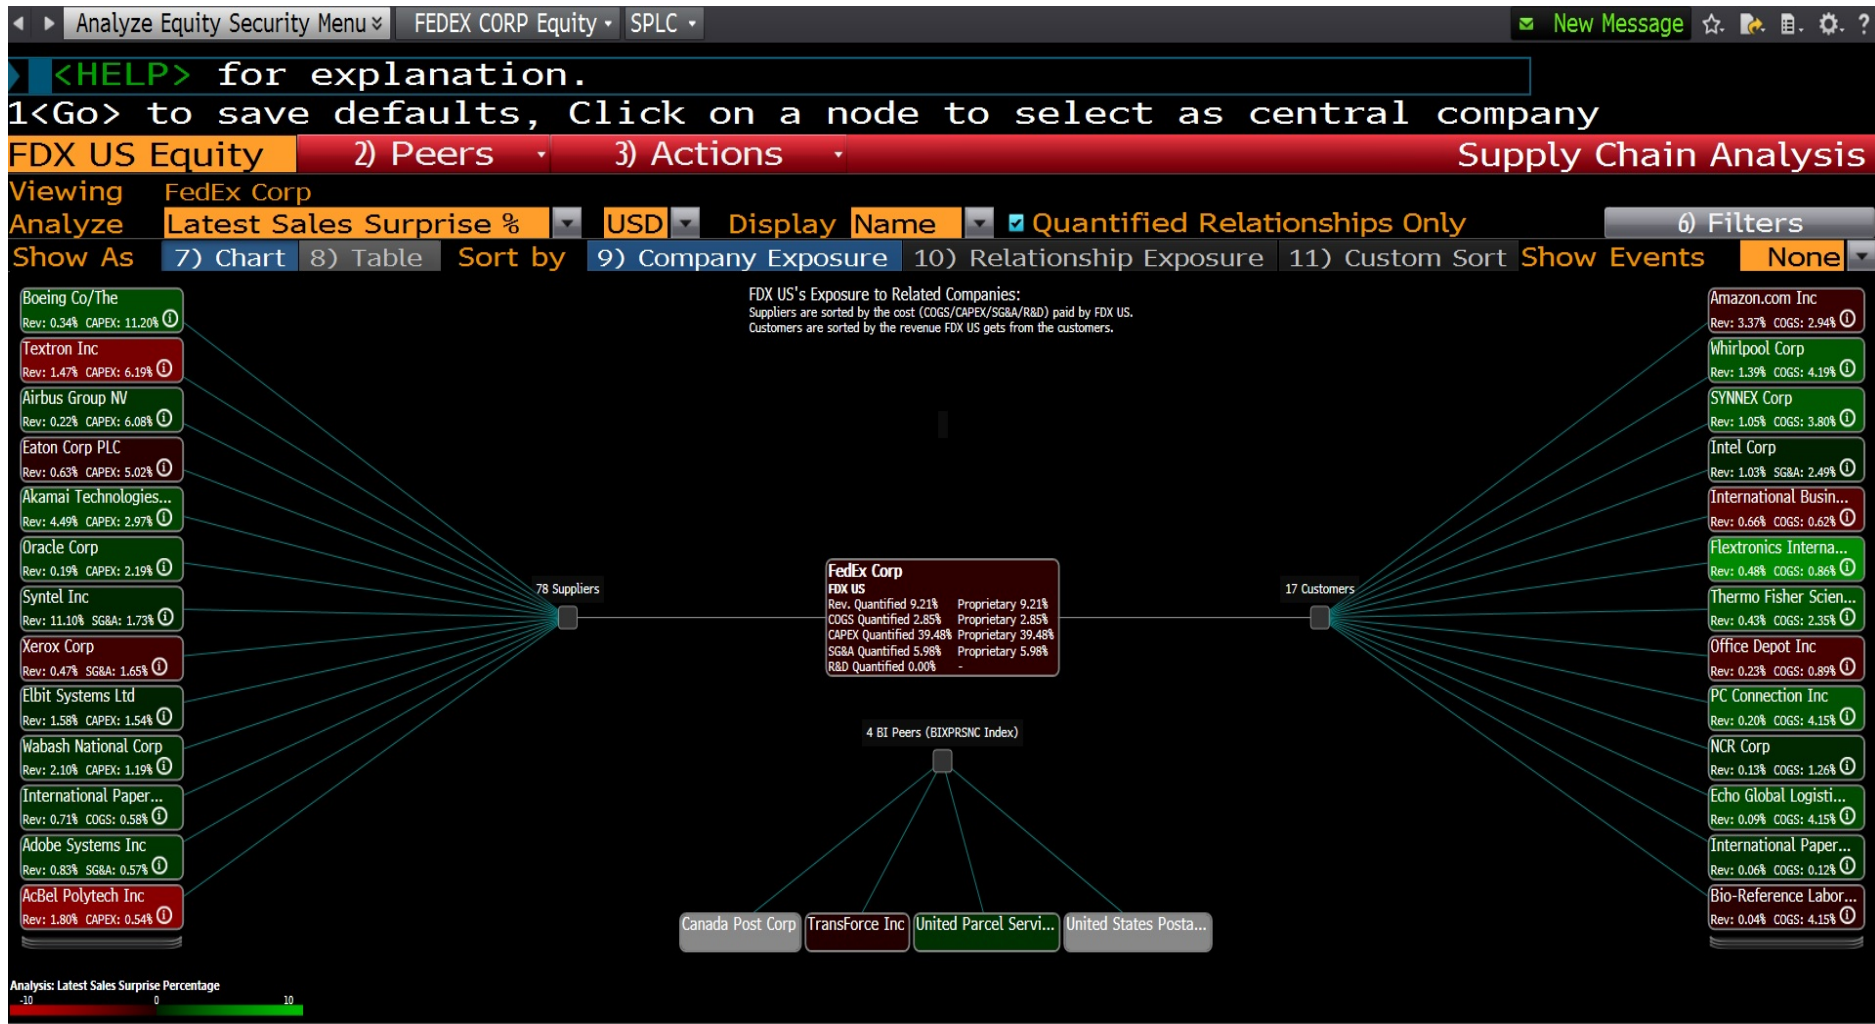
Analyze Equity Security Menu FEDEX CORP Equity SPLC New Message

<HELP> for explanation.
1<Go> to save defaults, Click on a node to select as central company

FDX US Equity 2) Peers 3) Actions Supply Chain Analysis
Viewing FedEx Corp
Analyze Latest Sales Surprise % USD Display Name Quantified Relationships Only 6) Filters
Show As 7) Chart 8) Table Sort by 9) Company Exposure 10) Relationship Exposure 11) Custom Sort Show Events None

FDX US's Exposure to Related Companies:
Suppliers are sorted by the cost (COGS/CAPEX/SG&A/R&D) paid by FDX US.
Customers are sorted by the revenue FDX US gets from the customers.

Boeing Co/The
Rev: 0.34% CAPEX: 11.20%
Textron Inc
Rev: 1.47% CAPEX: 6.19%
Airbus Group NV
Rev: 0.22% CAPEX: 6.08%
Eaton Corp PLC
Rev: 0.63% CAPEX: 5.02%
Akamai Technologies...
Rev: 4.49% CAPEX: 2.97%
Oracle Corp
Rev: 0.19% CAPEX: 2.19%
Syntel Inc
Rev: 11.10% SG&A: 1.73%
Xerox Corp
Rev: 0.47% SG&A: 1.65%
Elbit Systems Ltd
Rev: 1.58% CAPEX: 1.54%
Wabash National Corp
Rev: 2.10% CAPEX: 1.19%
International Paper...
Rev: 0.71% COGS: 0.58%
Adobe Systems Inc
Rev: 0.83% SG&A: 0.57%
AcBel Polytech Inc
Rev: 1.80% CAPEX: 0.54%

78 Suppliers

FedEx Corp
FDX US
Rev. Quantified 9.21% Proprietary 9.21%
COGS Quantified 2.85% Proprietary 2.85%
CAPEX Quantified 39.48% Proprietary 39.48%
SG&A Quantified 5.98% Proprietary 5.98%
R&D Quantified 0.00% -

17 Customers

Amazon.com Inc
Rev: 3.37% COGS: 2.94%
Whirlpool Corp
Rev: 1.39% COGS: 4.19%
SYNNEX Corp
Rev: 1.05% COGS: 3.80%
Intel Corp
Rev: 1.03% SG&A: 2.49%
International Busin...
Rev: 0.66% COGS: 0.62%
Flextronics Interna...
Rev: 0.48% COGS: 0.86%
Thermo Fisher Scien...
Rev: 0.43% COGS: 2.35%
Office Depot Inc
Rev: 0.23% COGS: 0.89%
PC Connection Inc
Rev: 0.20% COGS: 4.15%
NCR Corp
Rev: 0.13% COGS: 1.26%
Echo Global Logisti...
Rev: 0.09% COGS: 4.15%
International Paper...
Rev: 0.06% COGS: 0.12%
Bio-Reference Labor...
Rev: 0.04% COGS: 4.15%

4 BI Peers (BIXPRSNC Index)
Canada Post Corp TransForce Inc United Parcel Servi... United States Posta...

Analysis: Latest Sales Surprise Percentage
-10 0 10